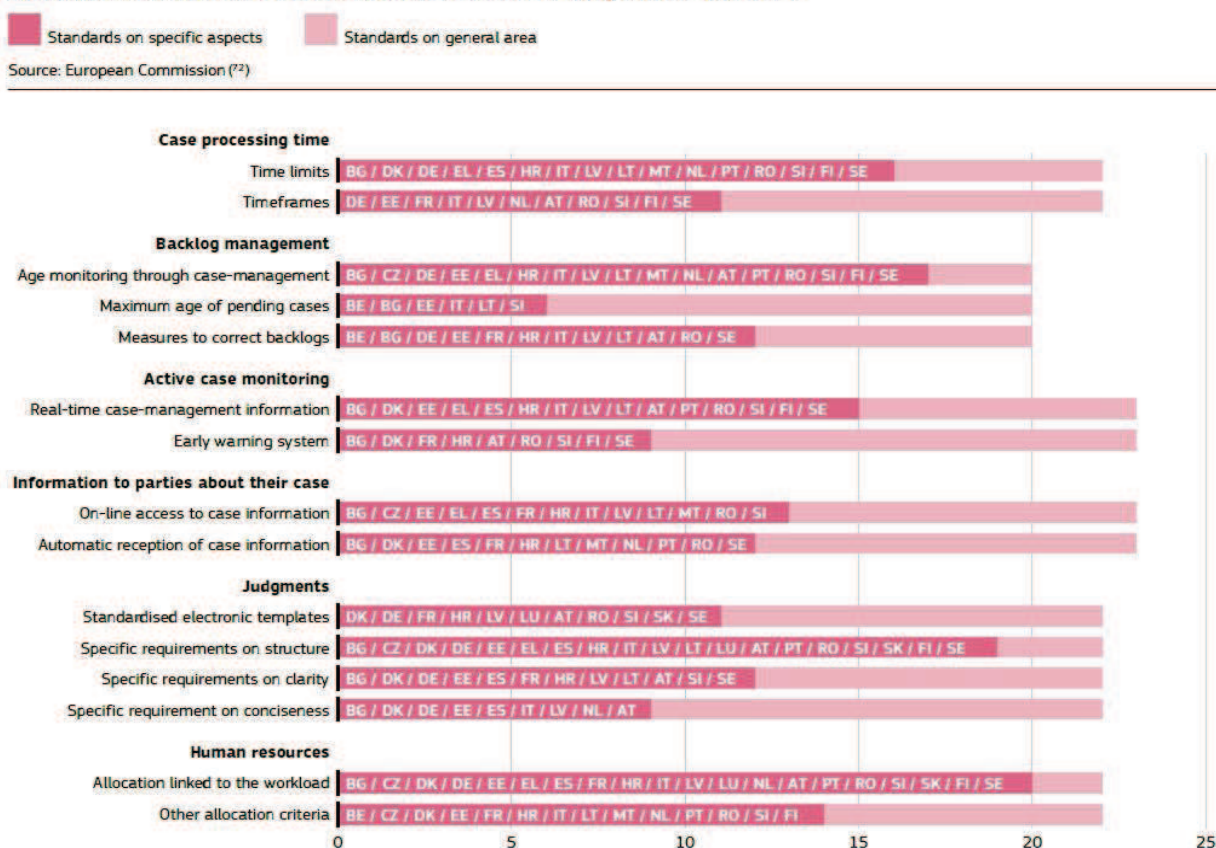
Standards on specific aspects
Standards on general area
Source: European Commission (⁷²)

Case processing time
Time limits
BG / DK / DE / EL / ES / HR / IT / LV / LT / MT / NL / PT / RO / SI / FI / SE
Timeframes
DE / EE / FR / IT / LV / NL / AT / RO / SI / FI / SE

Backlog management
Age monitoring through case-management
BG / CZ / DE / EE / EL / HR / IT / LV / LT / MT / NL / AT / PT / RO / SI / FI / SE
Maximum age of pending cases
BE / BG / EE / IT / LT / SI
Measures to correct backlogs
BE / BG / DE / EE / FR / HR / IT / LV / LT / AT / RO / SE

Active case monitoring
Real-time case-management information
BG / DK / EE / EL / ES / HR / IT / LV / LT / AT / PT / RO / SI / FI / SE
Early warning system
BG / DK / FR / HR / AT / RO / SI / FI / SE

Information to parties about their case
On-line access to case information
BG / CZ / EE / EL / ES / FR / HR / IT / LV / LT / MT / RO / SI
Automatic reception of case information
BG / DK / EE / ES / FR / HR / LT / MT / NL / PT / RO / SE

Judgments
Standardised electronic templates
DK / DE / FR / HR / LV / LU / AT / RO / SI / SK / SE
Specific requirements on structure
BG / CZ / DK / DE / EE / EL / ES / HR / IT / LV / LT / LU / AT / PT / RO / SI / SK / FI / SE
Specific requirements on clarity
BG / DK / DE / EE / ES / FR / HR / LV / LT / AT / SI / SE
Specific requirement on conciseness
BG / DK / DE / EE / ES / IT / LV / NL / AT

Human resources
Allocation linked to the workload
BG / CZ / DK / DE / EE / EL / ES / FR / HR / IT / LV / LU / NL / AT / PT / RO / SI / SK / FI / SE
Other allocation criteria
BE / CZ / DK / EE / FR / HR / IT / LT / MT / NL / PT / RO / SI / FI

0 5 10 15 20 25